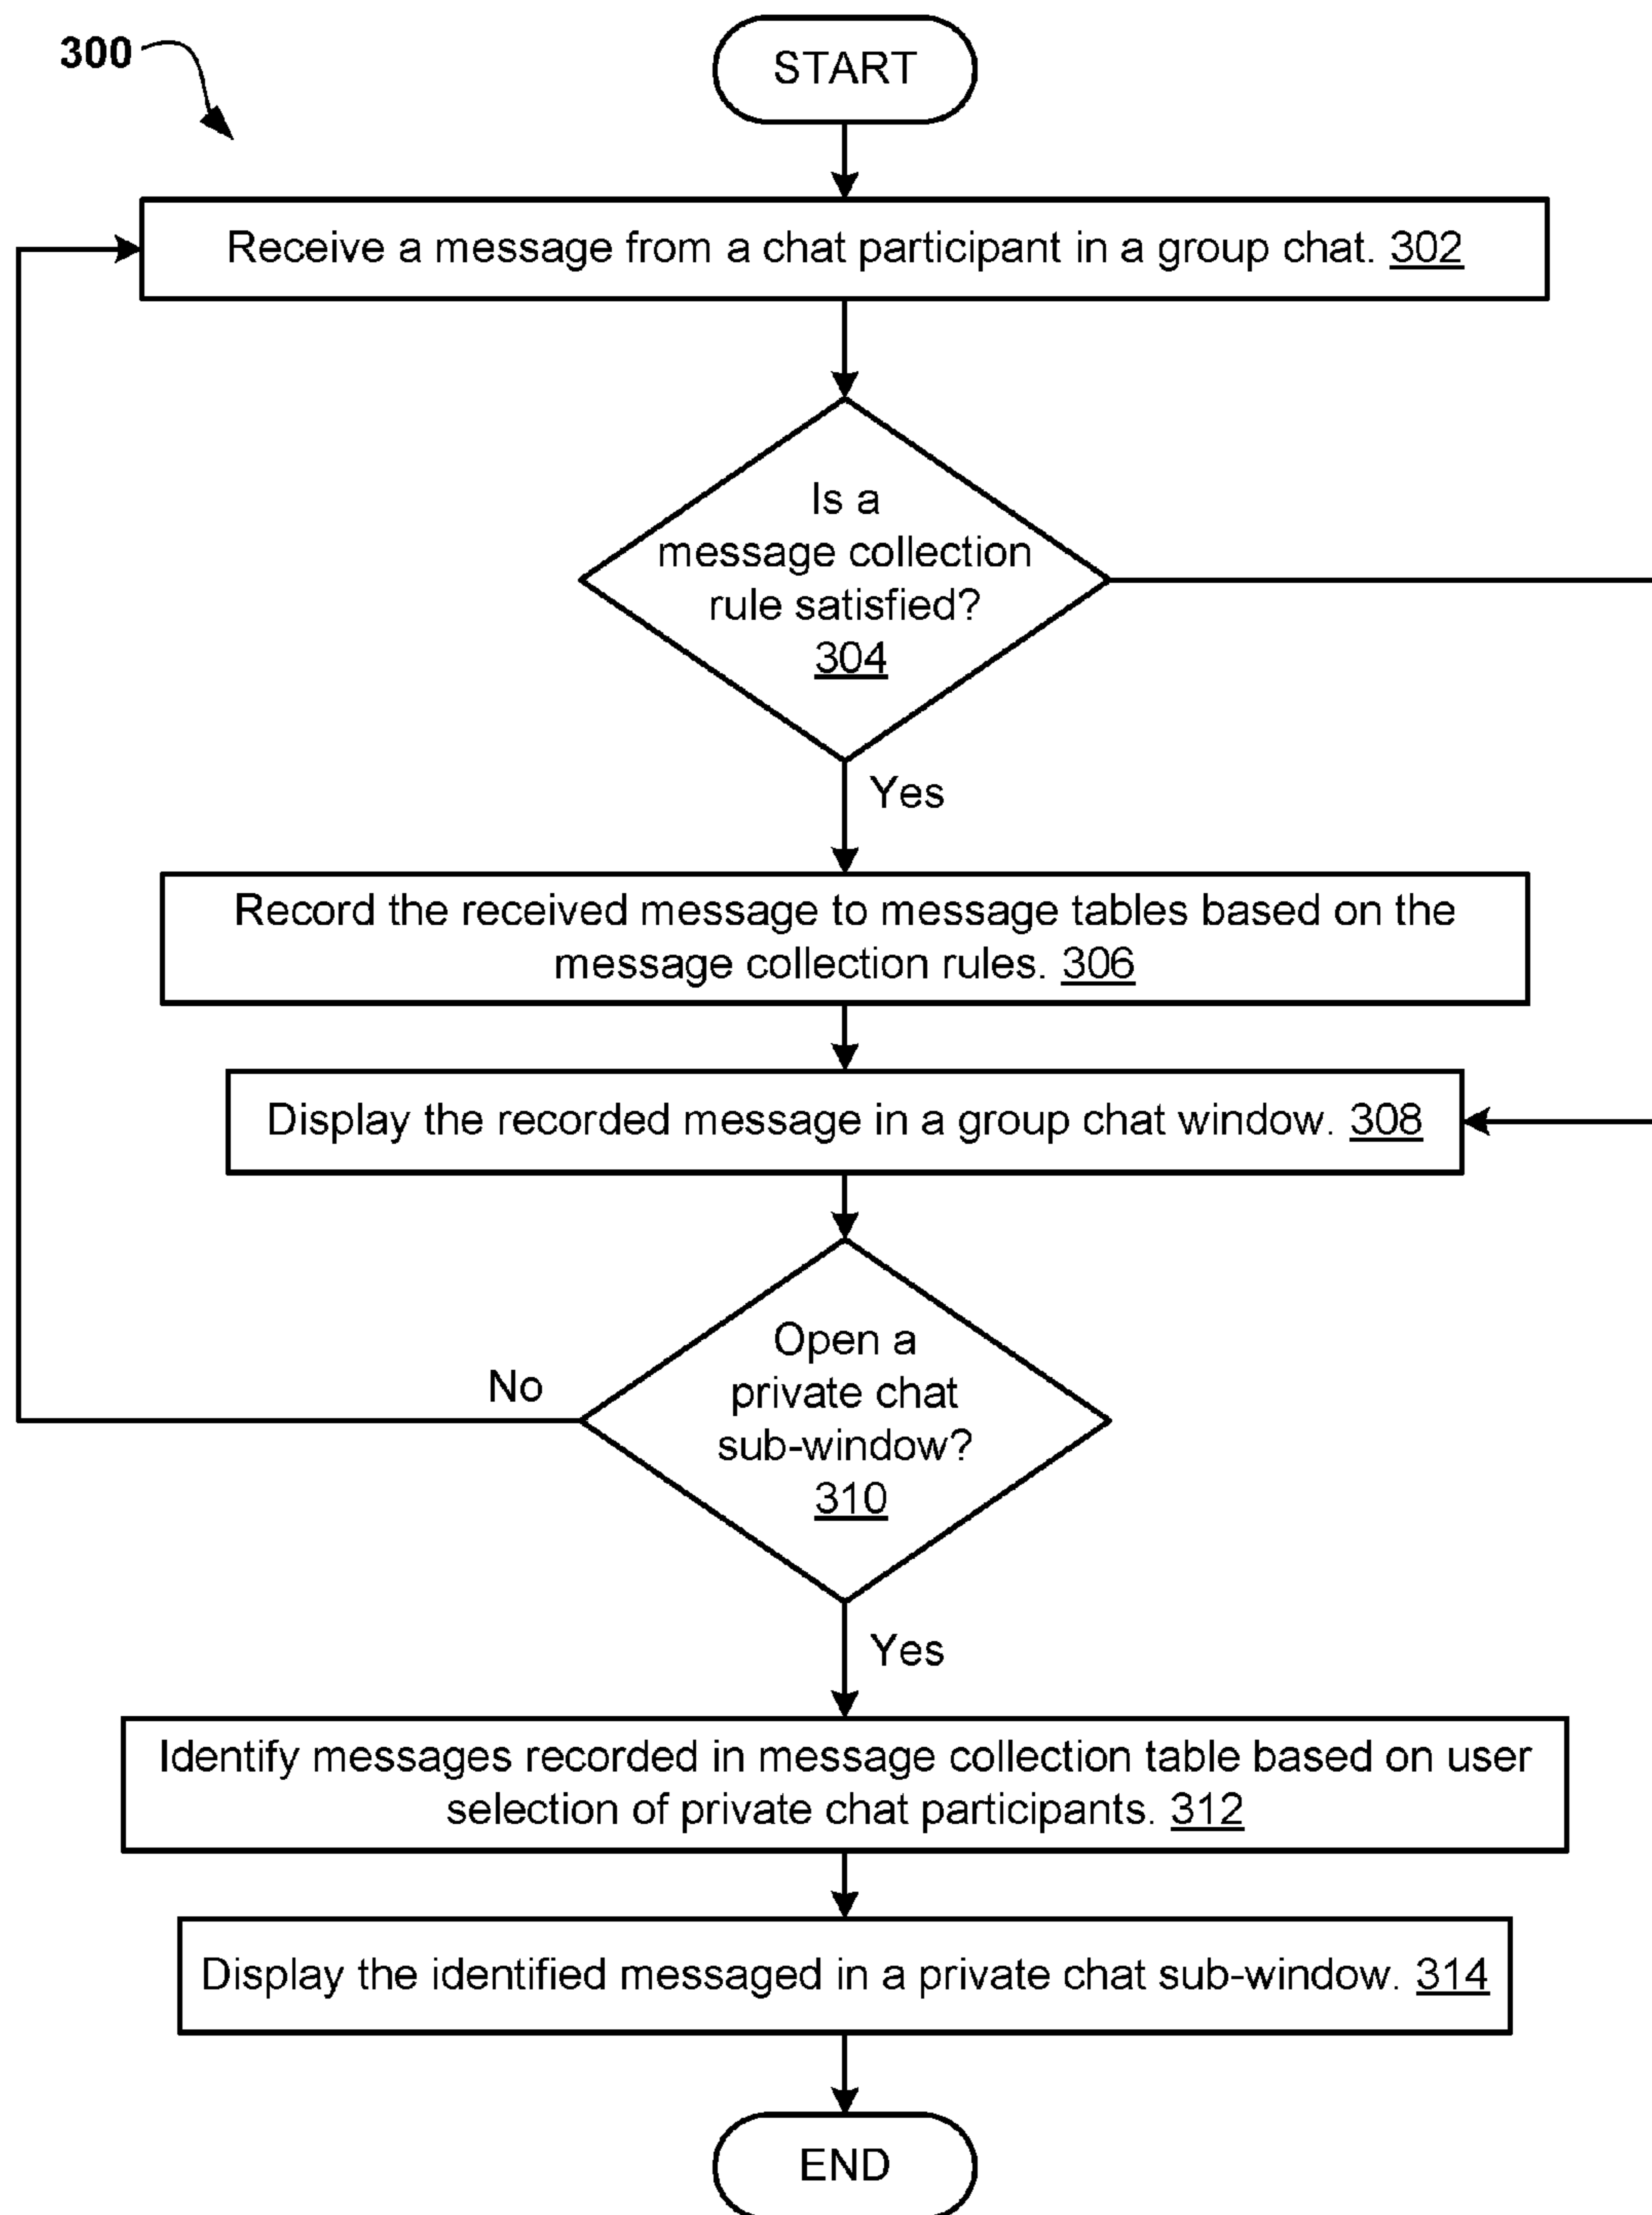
300

START

Receive a message from a chat participant in a group chat. 302

Is a message collection rule satisfied? 304

Yes

Record the received message to message tables based on the message collection rules. 306

Display the recorded message in a group chat window. 308

Open a private chat sub-window? 310

No

Yes

Identify messages recorded in message collection table based on user selection of private chat participants. 312

Display the identified messaged in a private chat sub-window. 314

END